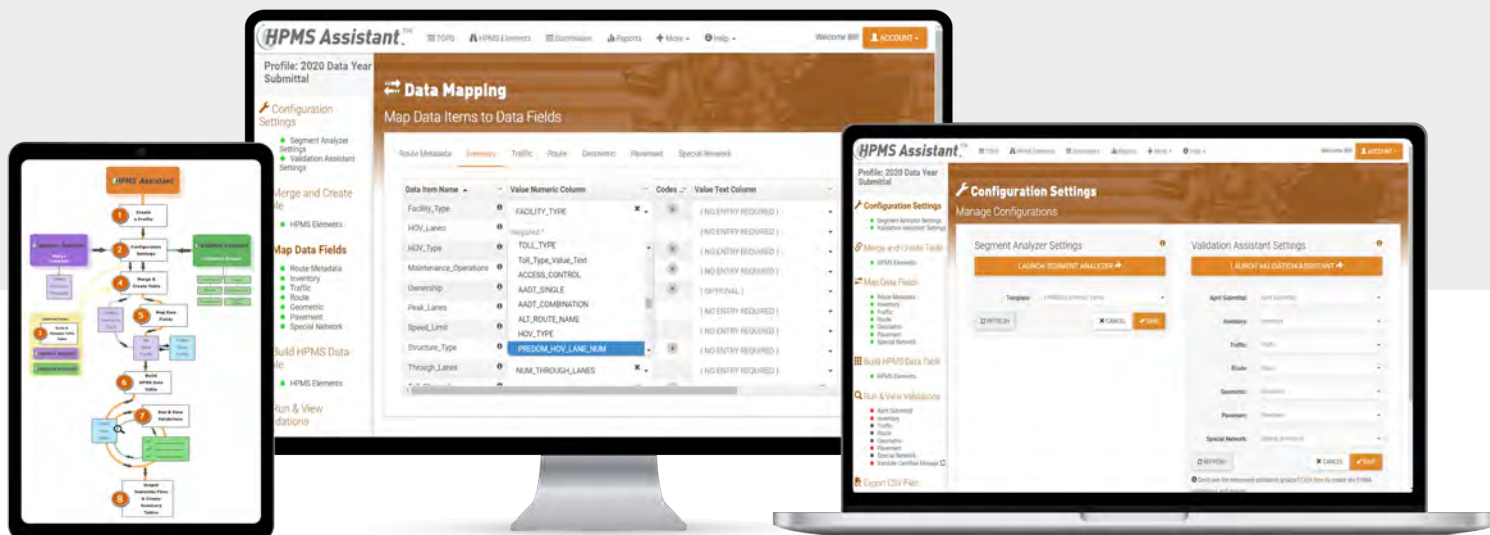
HPMS Assistant™ TOPS HPMS Elements Submission Reports More Help Welcome Bill ACCOUNT

Profile: 2020 Data Year Submittal

Configuration Settings
Segment Analyzer Settings
Validation Assistant Settings

Merge and Create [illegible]le
HPMS Elements

Map Data Fields
Route Metadata
Inventory
Traffic
Route
Geometric
Pavement
Special Network

Build HPMS Data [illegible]le
HPMS Elements

Run & View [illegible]dations

Data Mapping
Map Data Items to Data Fields

Route Metadata Inventory Traffic Route Geometric Pavement Special Network

| Data Item Name | Value Numeric Column | Codes | Value Text Column |
|---|---|---|---|
| Facility_Type | FACILITY_TYPE | | (NO ENTRY REQUIRED) |
| HOV_Lanes | Required * | | (NO ENTRY REQUIRED) |
| HOV_Type | TOLL_TYPE | | (NO ENTRY REQUIRED) |
| Maintenance_Operations | Toll_Type_Value_Text | | (NO ENTRY REQUIRED) |
| Ownership | ACCESS_CONTROL | | (OPTIONAL) |
| Peak_Lanes | AADT_SINGLE | | (NO ENTRY REQUIRED) |
| Speed_Limit | AADT_COMBINATION | | (NO ENTRY REQUIRED) |
| Structure_Type | ALT_ROUTE_NAME | | (NO ENTRY REQUIRED) |
| Through_Lanes | HOV_TYPE | | (NO ENTRY REQUIRED) |
| | PREDOM_HOV_LANE_NUM | | |
| | NUM_THROUGH_LANES | | |

HPMS Assistant
1 Create a Profile
2 Configuration Settings
Segment Analyzer
Validation Assistant
3
4 Merge & Create Table
5 Map Data Fields
6 Build HPMS Data Table
7 Run & View Validations
8 Output Submittal Files & Create Summary Tables

HPMS Assistant™ TOPS HPMS Elements Submission Reports More Help Welcome Bill ACCOUNT

Profile: 2020 Data Year Submittal

Configuration Settings
Segment Analyzer Settings
Validation Assistant Settings
Merge and Create Table
HPMS Elements
Map Data Fields
Route Metadata
Inventory
Traffic
Route
Geometric
Pavement
Special Network
Build HPMS Data Table
HPMS Elements
Run & View Validations
April Submittal
Inventory
Traffic
Route
Geometric
Pavement
Special Network
Validate Certified Mileage
Export CSV Files

Configuration Settings
Manage Configurations

Segment Analyzer Settings
LAUNCH SEGMENT ANALYZER
Template:
REFRESH CANCEL SAVE

Validation Assistant Settings
LAUNCH VALIDATION ASSISTANT
April Submittal:
Inventory:
Traffic:
Route:
Geometric:
Pavement:
Special Network:
REFRESH CANCEL SAVE